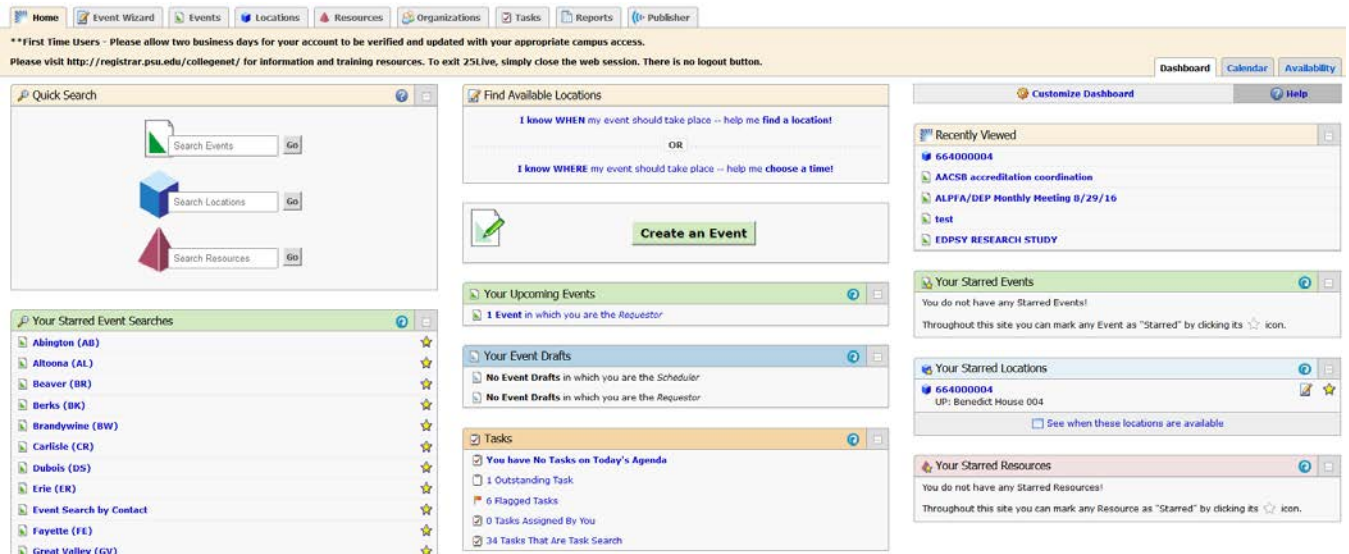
Home | Event Wizard | Events | Locations | Resources | Organizations | Tasks | Reports | Publisher

**First Time Users - Please allow two business days for your account to be verified and updated with your appropriate campus access.

Please visit http://registrar.psu.edu/collegenet/ for information and training resources. To exit 25Live, simply close the web session. There is no logout button.

Dashboard | Calendar | Availability

Quick Search

Search Events Go

Search Locations Go

Search Resources Go

Your Starred Event Searches

Abington (AB)
Altoona (AL)
Beaver (BR)
Berks (BK)
Brandywine (BW)
Carlisle (CR)
Dubois (DS)
Erie (ER)
Event Search by Contact
Fayette (FE)
Great Valley (GV)

Find Available Locations

I know WHEN my event should take place -- help me find a location!

OR

I know WHERE my event should take place -- help me choose a time!

Create an Event

Your Upcoming Events

1 Event in which you are the Requestor

Your Event Drafts

No Event Drafts in which you are the Scheduler
No Event Drafts in which you are the Requestor

Tasks

You have No Tasks on Today's Agenda
1 Outstanding Task
6 Flagged Tasks
0 Tasks Assigned By You
34 Tasks That Are Task Search

Customize Dashboard | Help

Recently Viewed

664000004
AACSB accreditation coordination
ALPFA/DEP Monthly Meeting 8/29/16
test
EDPSY RESEARCH STUDY

Your Starred Events

You do not have any Starred Events!

Throughout this site you can mark any Event as "Starred" by clicking its icon.

Your Starred Locations

664000004
UP: Benedict House 004

See when these locations are available

Your Starred Resources

You do not have any Starred Resources!

Throughout this site you can mark any Resource as "Starred" by clicking its icon.